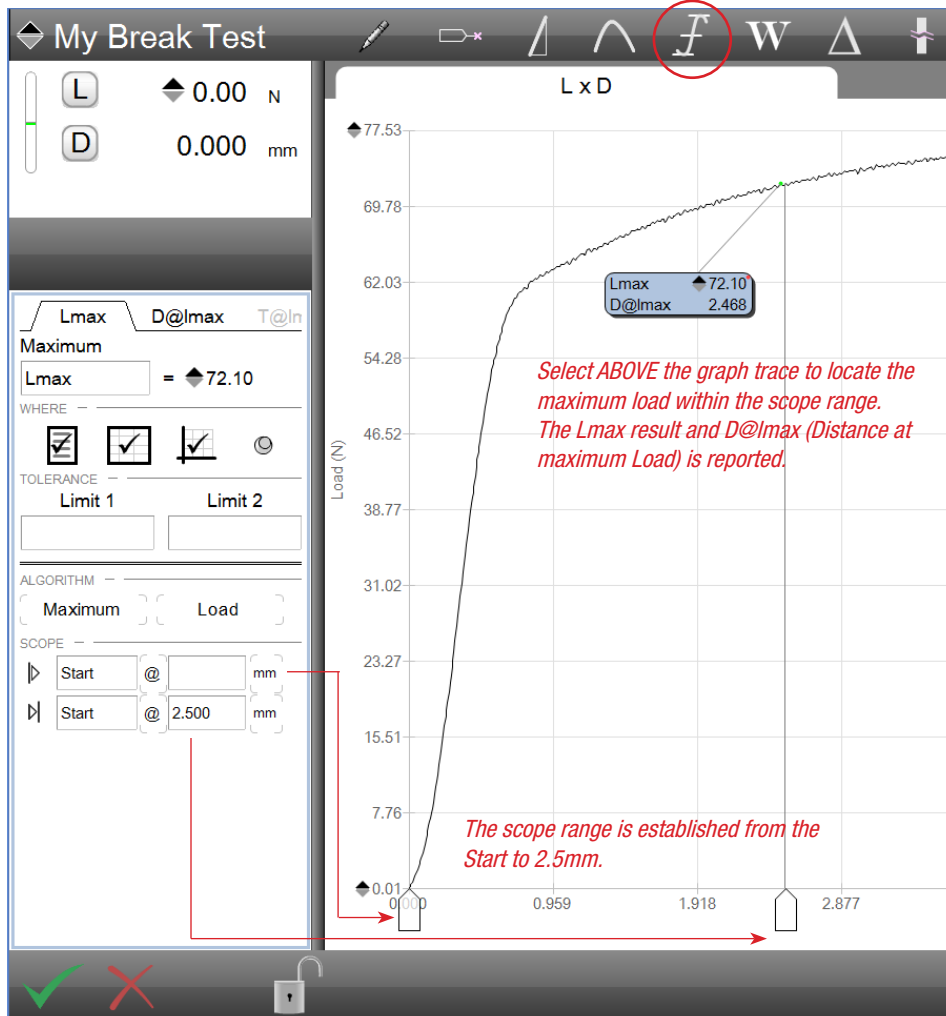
My Break Test

L 0.00 N
D 0.000 mm

Lmax D@lmax T@ln
Maximum
Lmax = 72.10
WHERE
TOLERANCE
Limit 1 Limit 2

ALGORITHM
Maximum Load
SCOPE
Start @ mm
Start @ 2.500 mm

L x D

77.53
69.78
62.03
54.28
46.52
38.77
31.02
23.27
15.51
7.76
0.01

Load (N)

Lmax 72.10
D@lmax 2.468

Select ABOVE the graph trace to locate the maximum load within the scope range. The Lmax result and D@lmax (Distance at maximum Load) is reported.

The scope range is established from the Start to 2.5mm.

0.000 0.959 1.918 2.877